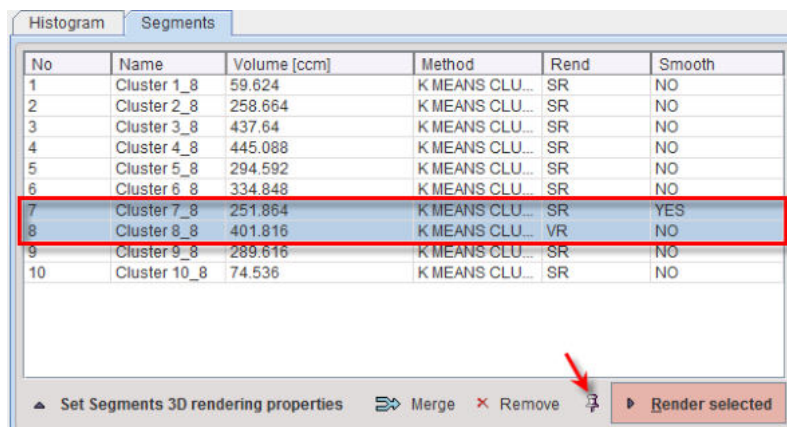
Histogram | Segments

| No | Name | Volume [ccm] | Method | Rend | Smooth |
|---|---|---|---|---|---|
| 1 | Cluster 1_8 | 59.624 | K MEANS CLU... | SR | NO |
| 2 | Cluster 2_8 | 258.664 | K MEANS CLU... | SR | NO |
| 3 | Cluster 3_8 | 437.64 | K MEANS CLU... | SR | NO |
| 4 | Cluster 4_8 | 445.088 | K MEANS CLU... | SR | NO |
| 5 | Cluster 5_8 | 294.592 | K MEANS CLU... | SR | NO |
| 6 | Cluster 6_8 | 334.848 | K MEANS CLU... | SR | NO |
| 7 | Cluster 7_8 | 251.864 | K MEANS CLU... | SR | YES |
| 8 | Cluster 8_8 | 401.816 | K MEANS CLU... | VR | NO |
| 9 | Cluster 9_8 | 289.616 | K MEANS CLU... | SR | NO |
| 10 | Cluster 10_8 | 74.536 | K MEANS CLU... | SR | NO |

Set Segments 3D rendering properties | Merge | Remove | Render selected